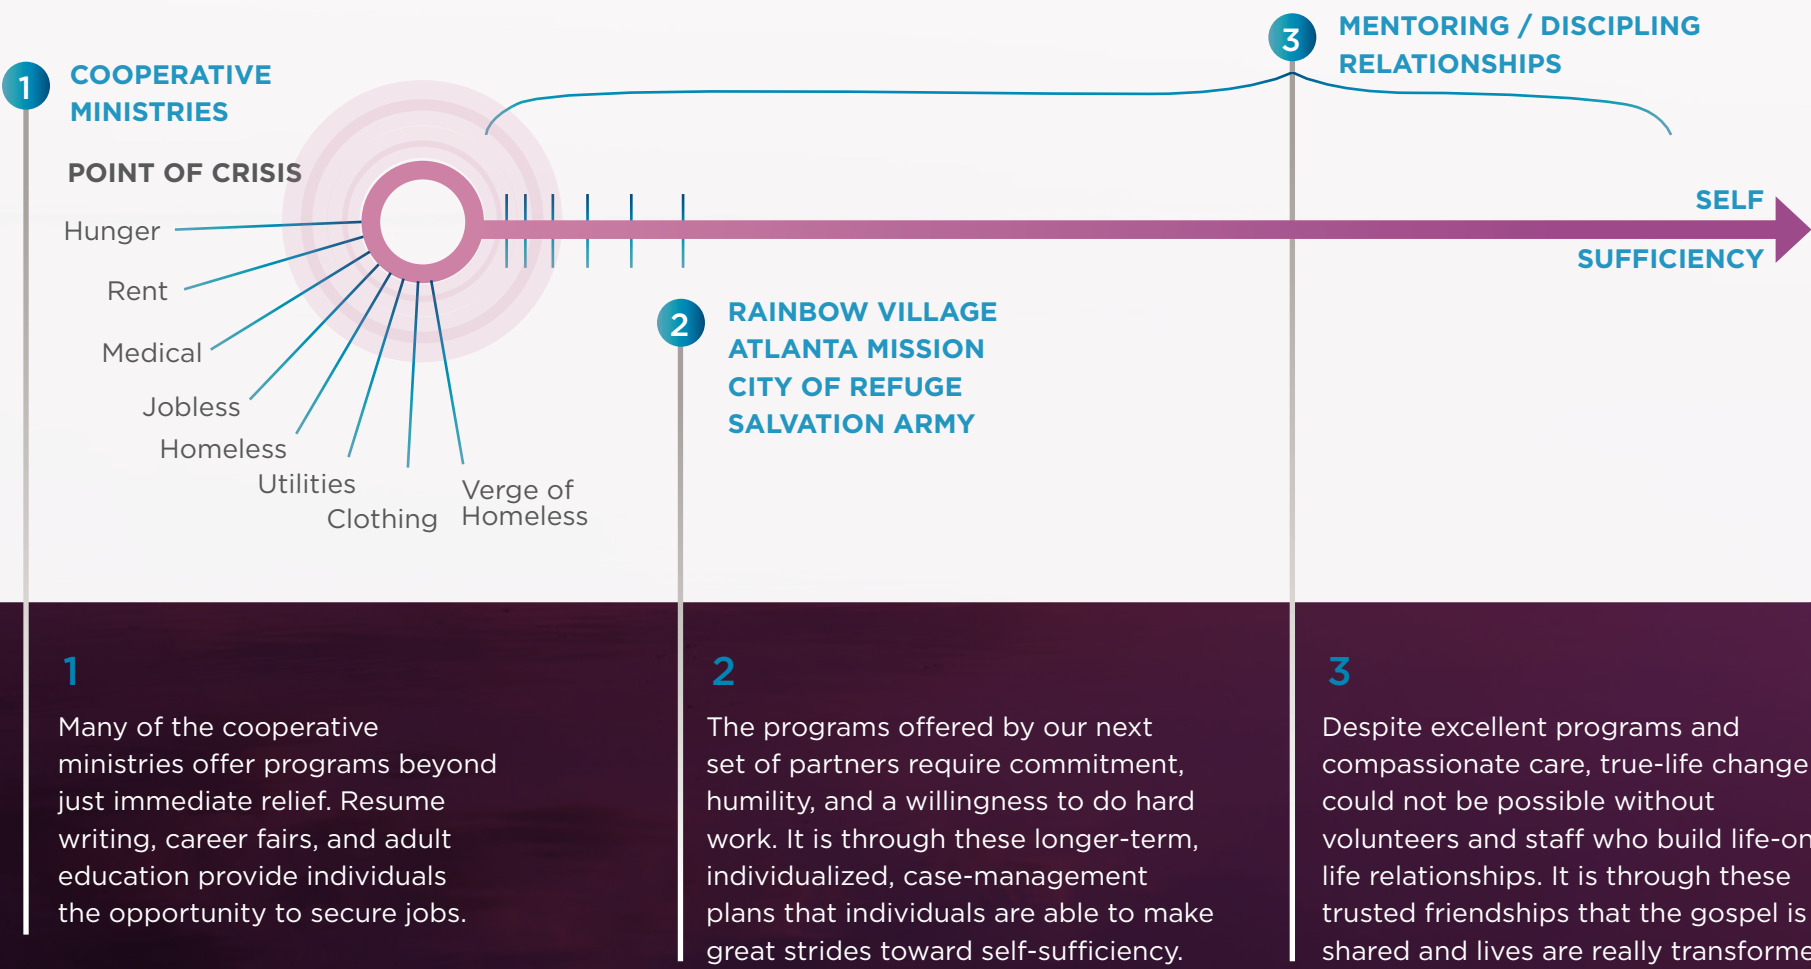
1 COOPERATIVE MINISTRIES

POINT OF CRISIS

Hunger

Rent

Medical

Jobless

Homeless

Utilities

Clothing

Verge of Homeless

3 MENTORING / DISCIPLING RELATIONSHIPS

SELF SUFFICIENCY

2 RAINBOW VILLAGE
ATLANTA MISSION
CITY OF REFUGE
SALVATION ARMY

1

Many of the cooperative ministries offer programs beyond just immediate relief. Resume writing, career fairs, and adult education provide individuals the opportunity to secure jobs.

2

The programs offered by our next set of partners require commitment, humility, and a willingness to do hard work. It is through these longer-term, individualized, case-management plans that individuals are able to make great strides toward self-sufficiency.

3

Despite excellent programs and compassionate care, true-life change could not be possible without volunteers and staff who build life-on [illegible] life relationships. It is through these trusted friendships that the gospel is shared and lives are really transforme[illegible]